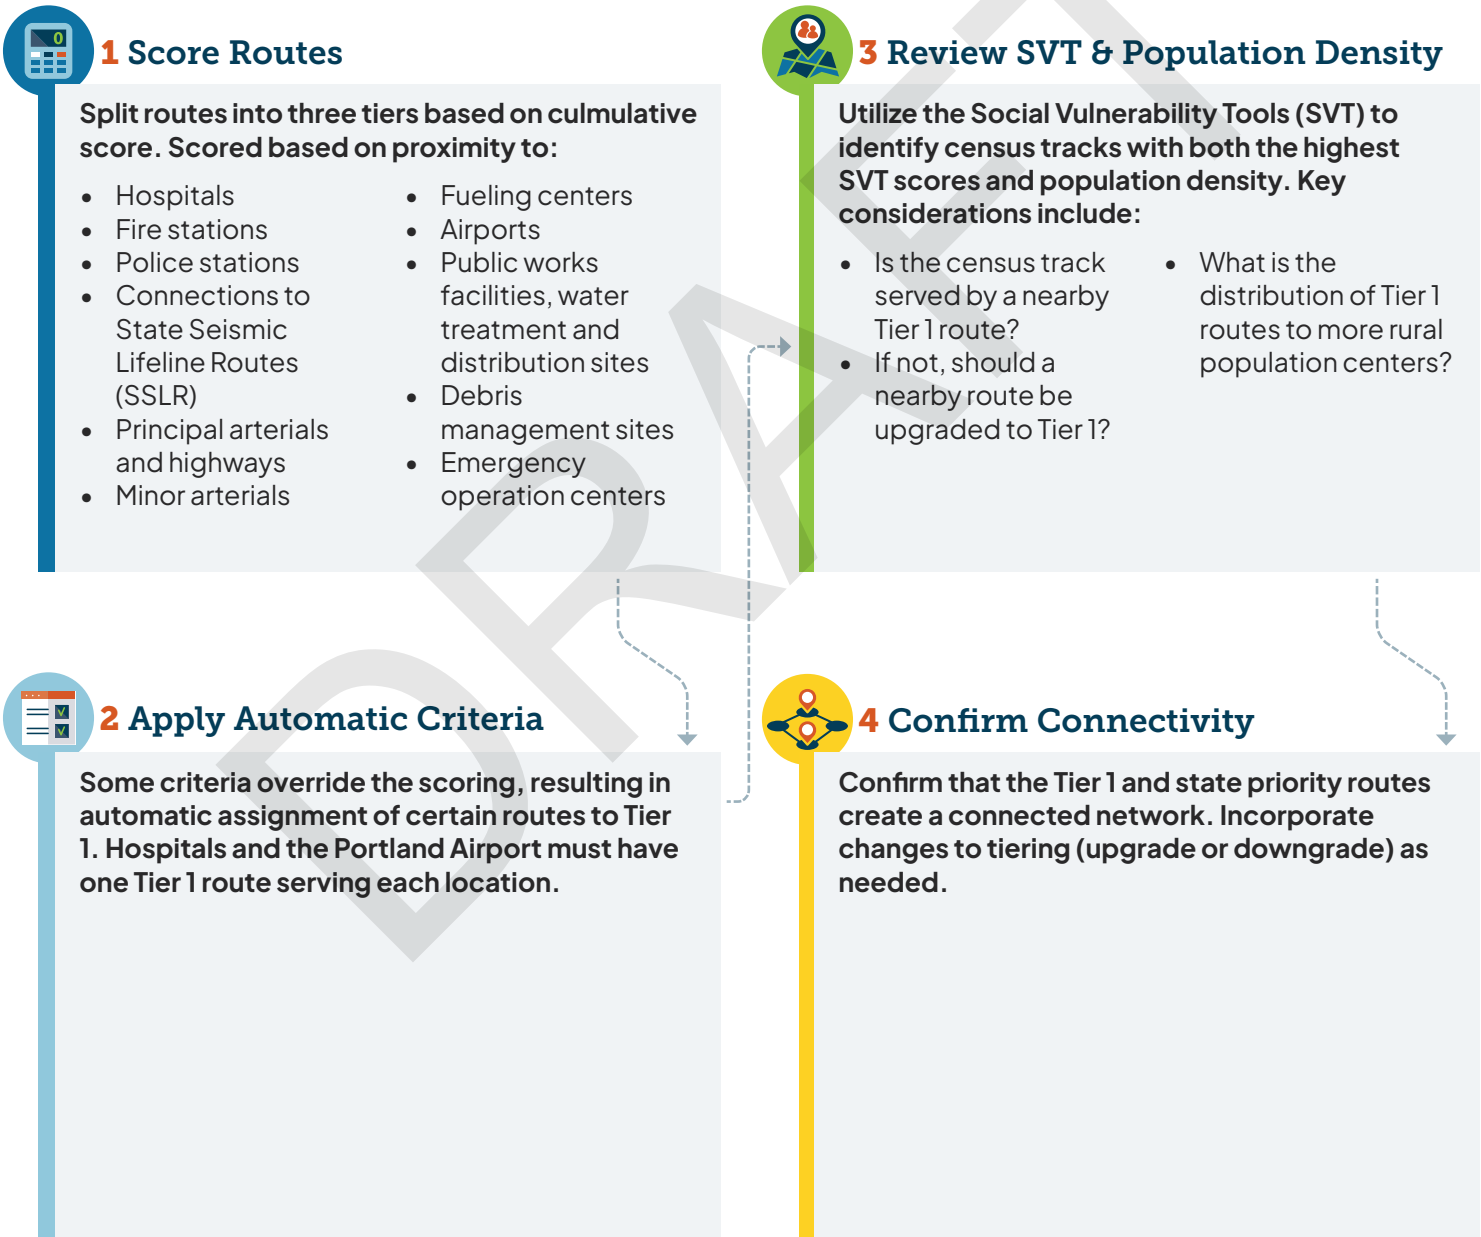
1 Score Routes

Split routes into three tiers based on culmulative score. Scored based on proximity to:

- Hospitals
- Fire stations
- Police stations
- Connections to State Seismic Lifeline Routes (SSLR)
- Principal arterials and highways
- Minor arterials

- Fueling centers
- Airports
- Public works facilities, water treatment and distribution sites
- Debris management sites
- Emergency operation centers

3 Review SVT & Population Density

Utilize the Social Vulnerability Tools (SVT) to identify census tracks with both the highest SVT scores and population density. Key considerations include:

- Is the census track served by a nearby Tier 1 route?
- If not, should a nearby route be upgraded to Tier 1?

- What is the distribution of Tier 1 routes to more rural population centers?

2 Apply Automatic Criteria

Some criteria override the scoring, resulting in automatic assignment of certain routes to Tier 1. Hospitals and the Portland Airport must have one Tier 1 route serving each location.

4 Confirm Connectivity

Confirm that the Tier 1 and state priority routes create a connected network. Incorporate changes to tiering (upgrade or downgrade) as needed.

DRAFT